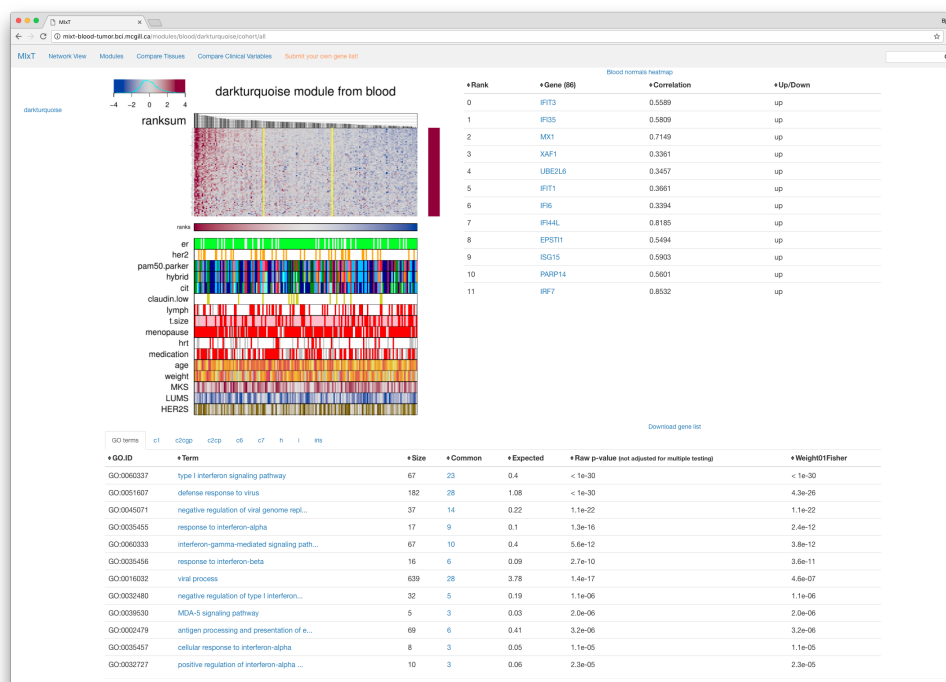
MIxT

mixt-blood-tumor.bci.mcgill.ca/modules/blood/darkturquoise/cohort/all

MIxT Network View Modules Compare Tissues Compare Clinical Variables Submit your own gene list!

darkturquoise

−4 −2 0 2 4

darkturquoise module from blood

ranksum

ranks

er
her2
pam50.parker
hybrid
cit
claudin.low
lymph
t.size
menopause
hrt
medication
age
weight
MKS
LUMS
HER2S

Blood normals heatmap

| Rank | Gene (86) | Correlation | Up/Down |
|---|---|---|---|
| 0 | IFIT3 | 0.5589 | up |
| 1 | IFI35 | 0.5809 | up |
| 2 | MX1 | 0.7149 | up |
| 3 | XAF1 | 0.3361 | up |
| 4 | UBE2L6 | 0.3457 | up |
| 5 | IFIT1 | 0.3661 | up |
| 6 | IFI6 | 0.3394 | up |
| 7 | IFI44L | 0.8185 | up |
| 8 | EPSTI1 | 0.5494 | up |
| 9 | ISG15 | 0.5903 | up |
| 10 | PARP14 | 0.5601 | up |
| 11 | IRF7 | 0.8532 | up |

Download gene list

GO terms c1 c2cgp c2cp c6 c7 h i iris

| GO.ID | Term | Size | Common | Expected | Raw p-value (not adjusted for multiple testing) | Weight01Fisher |
|---|---|---|---|---|---|---|
| GO:0060337 | type I interferon signaling pathway | 67 | 23 | 0.4 | < 1e-30 | < 1e-30 |
| GO:0051607 | defense response to virus | 182 | 28 | 1.08 | < 1e-30 | 4.3e-26 |
| GO:0045071 | negative regulation of viral genome repl... | 37 | 14 | 0.22 | 1.1e-22 | 1.1e-22 |
| GO:0035455 | response to interferon-alpha | 17 | 9 | 0.1 | 1.3e-16 | 2.4e-12 |
| GO:0060333 | interferon-gamma-mediated signaling path... | 67 | 10 | 0.4 | 5.6e-12 | 3.8e-12 |
| GO:0035456 | response to interferon-beta | 16 | 6 | 0.09 | 2.7e-10 | 3.6e-11 |
| GO:0016032 | viral process | 639 | 28 | 3.78 | 1.4e-17 | 4.6e-07 |
| GO:0032480 | negative regulation of type I interferon... | 32 | 5 | 0.19 | 1.1e-06 | 1.1e-06 |
| GO:0039530 | MDA-5 signaling pathway | 5 | 3 | 0.03 | 2.0e-06 | 2.0e-06 |
| GO:0002479 | antigen processing and presentation of e... | 69 | 6 | 0.41 | 3.2e-06 | 3.2e-06 |
| GO:0035457 | cellular response to interferon-alpha | 8 | 3 | 0.05 | 1.1e-05 | 1.1e-05 |
| GO:0032727 | positive regulation of interferon-alpha ... | 10 | 3 | 0.06 | 2.3e-05 | 2.3e-05 |